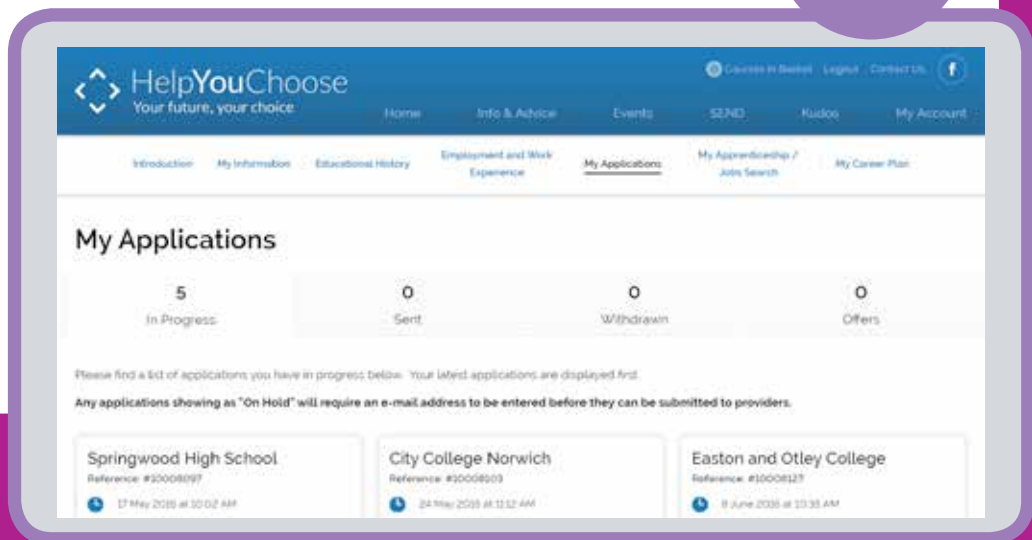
HelpYouChoose
Your future, your choice

Courses in Basket Logout Contact Us f

Home Info & Advice Events SEND Kudos My Account

Introduction My Information Educational History Employment and Work Experience My Applications My Apprenticeship / Jobs Search My Career Plan

My Applications

| 5 | 0 | 0 | 0 |
|---|---|---|---|
| In Progress | Sent | Withdrawn | Offers |

Please find a list of applications you have in progress below. Your latest applications are displayed first.

Any applications showing as "On Hold" will require an e-mail address to be entered before they can be submitted to providers.

Springwood High School
Reference: #10008097
17 May 2016 at 10:02 AM

City College Norwich
Reference: #10008103
24 May 2016 at 11:12 AM

Easton and Otley College
Reference: #10008127
8 June 2016 at 10:35 AM